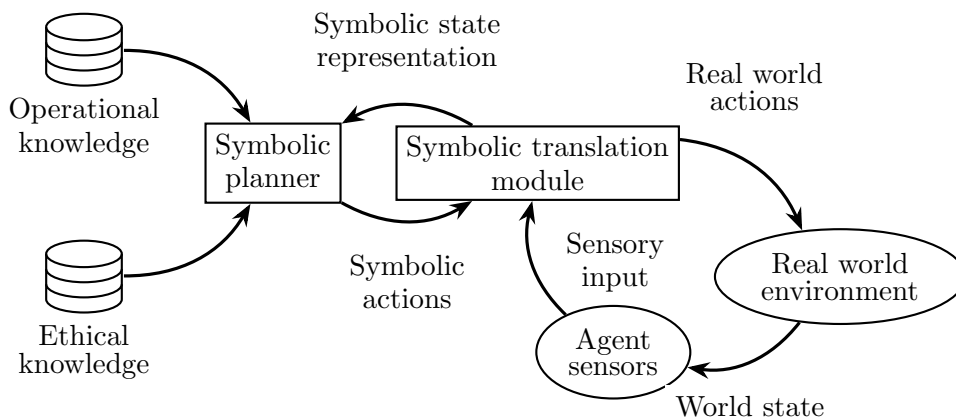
Symbolic state representation

Operational knowledge

Real world actions

Symbolic planner

Symbolic translation module

Sensory input

Symbolic actions

Real world environment

Ethical knowledge

Agent sensors

World state